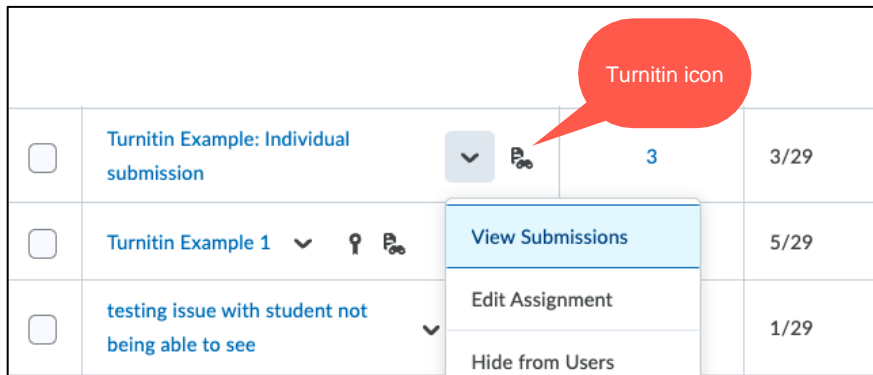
Turnitin icon

| | | | |
|---|---|---|---|
| | Turnitin Example: Individual submission | 3 | 3/29 |
| | Turnitin Example 1 | | 5/29 |
| | testing issue with student not being able to see | | 1/29 |

View Submissions
Edit Assignment
Hide from Users